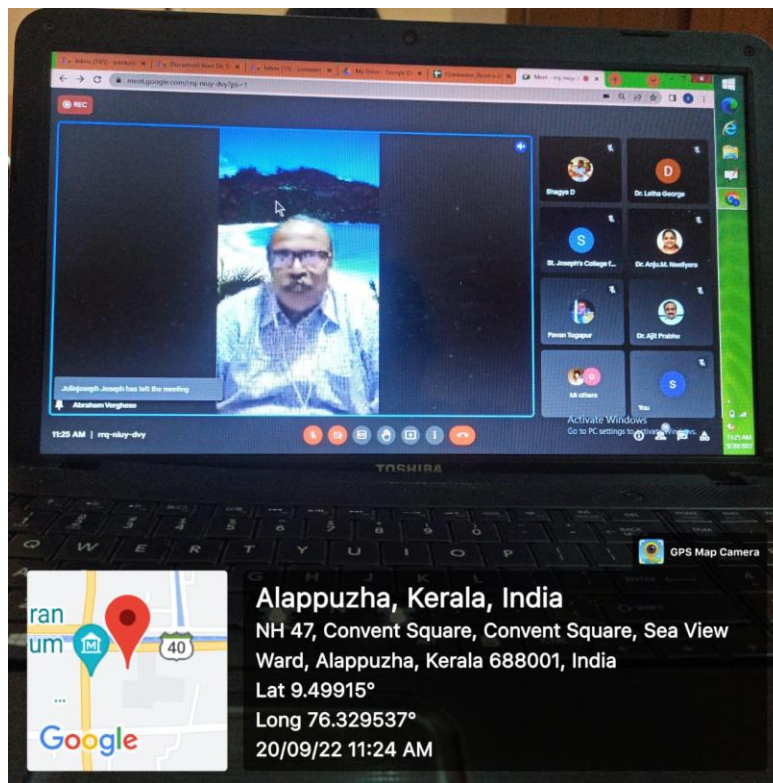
meet.google.com/rrq-nuzy-dvy

REC

Bhagya D

D

Dr. Latha George

S

St. Joseph's College f...

Dr. Anju.M. Neeliyara

Pavan Togapur

Dr. Ajit Prabhu

68 others

S

You

JulinJoseph Joseph has left the meeting

Abraham Verghese

11:25 AM | rrq-nuzy-dvy

Activate Windows
Go to PC settings to activate Windows.

TOSHIBA

GPS Map Camera

ran
um

40

Google

Alappuzha, Kerala, India
NH 47, Convent Square, Convent Square, Sea View Ward, Alappuzha, Kerala 688001, India
Lat 9.49915°
Long 76.329537°
20/09/22 11:24 AM